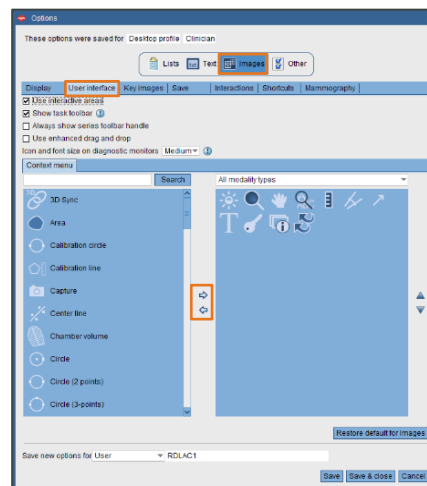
Options

These options were saved for Desktop profile Clinician

Lists Text Images Other

Display | User interface | Key images | Save | Interactions | Shortcuts | Mammography

Use interactive areas
Show task toolbar
Always show series toolbar handle
Use enhanced drag and drop
Icon and font size on diagnostic monitors Medium

Context menu

Search

All modality types

3D Sync
Area
Calibration circle
Calibration line
Capture
Center line
Chamber volume
Circle
Circle (2 points)
Circle (3-points)

Restore default for Images

Save new options for User RDLAC1

Save | Save & close | Cancel